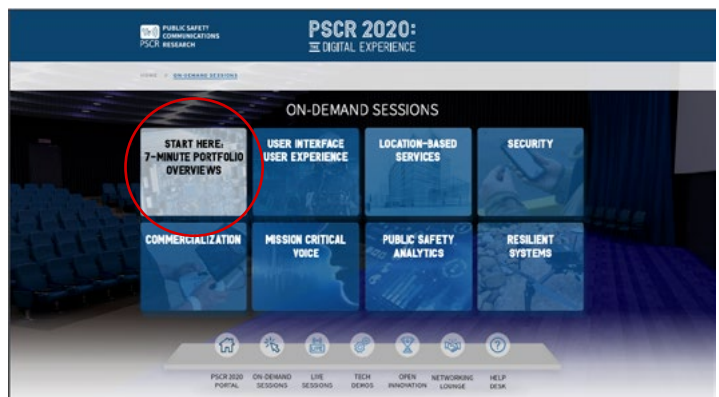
PUBLIC SAFETY COMMUNICATIONS PSCR RESEARCH

PSCR 2020: THE DIGITAL EXPERIENCE

HOME > ON-DEMAND SESSIONS

ON-DEMAND SESSIONS

START HERE: 7-MINUTE PORTFOLIO OVERVIEWS

USER INTERFACE USER EXPERIENCE

LOCATION-BASED SERVICES

SECURITY

COMMERCIALIZATION

MISSION CRITICAL VOICE

PUBLIC SAFETY ANALYTICS

RESILIENT SYSTEMS

PSCR 2020 PORTAL

ON-DEMAND SESSIONS

LIVE SESSIONS

TECH DEMOS

OPEN INNOVATION

NETWORKING LOUNGE

HELP DESK